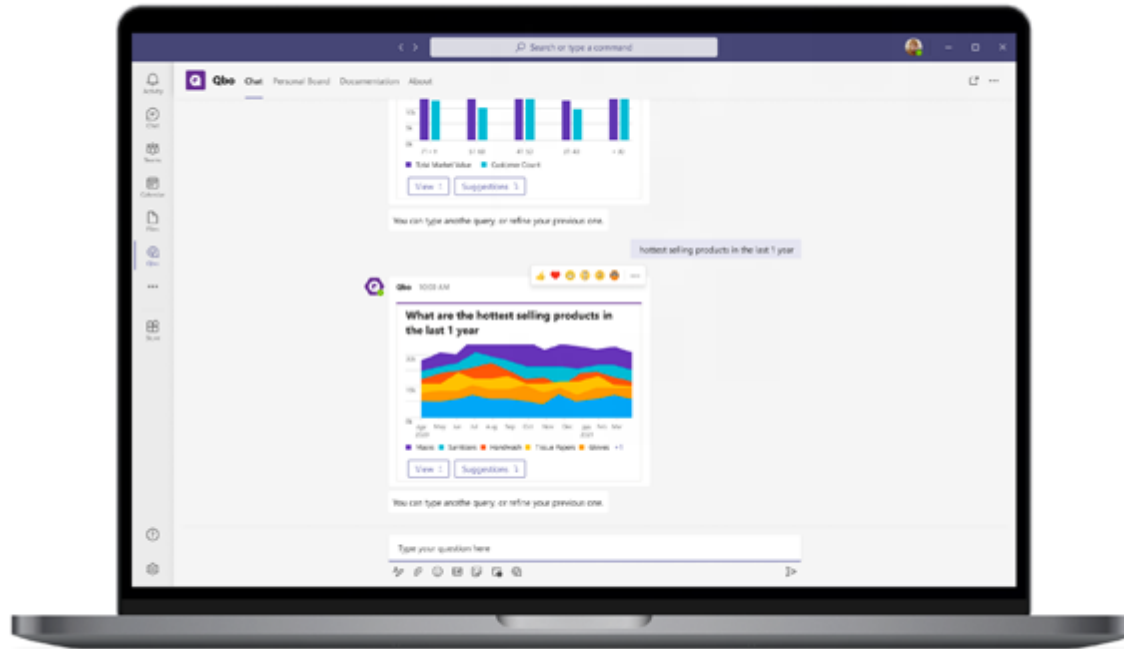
Search or type a command

Activity
Chat
Teams
Calendar
Files
Qbo
Store

Qbo Chat Personal Board Documentation About

Total Market Value Customer Count

View Suggestions

You can type anothe query, or refine your previous one.

hottest selling products in the last 1 year

Qbo 10:03 AM

What are the hottest selling products in the last 1 year

Masks Sanitizers Handwash Tissue Papers Gloves +1

View Suggestions

You can type anothe query, or refine your previous one.

Type your question here